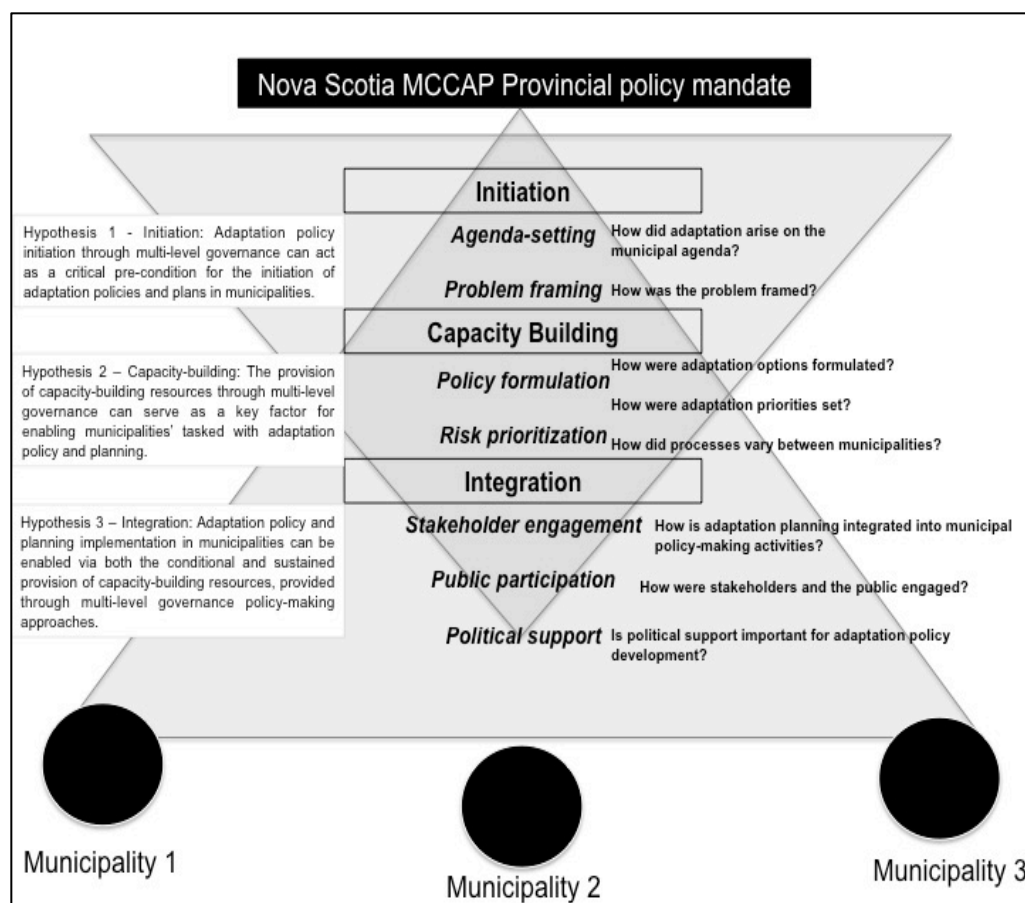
Nova Scotia MCCAP Provincial policy mandate

Initiation

Hypothesis 1 - Initiation: Adaptation policy initiation through multi-level governance can act as a critical pre-condition for the initiation of adaptation policies and plans in municipalities.

Agenda-setting How did adaptation arise on the municipal agenda?

Problem framing How was the problem framed?

Capacity Building

Hypothesis 2 – Capacity-building: The provision of capacity-building resources through multi-level governance can serve as a key factor for enabling municipalities' tasked with adaptation policy and planning.

Policy formulation How were adaptation options formulated?

How were adaptation priorities set?

Risk prioritization How did processes vary between municipalities?

Integration

Hypothesis 3 – Integration: Adaptation policy and planning implementation in municipalities can be enabled via both the conditional and sustained provision of capacity-building resources, provided through multi-level governance policy-making approaches.

Stakeholder engagement How is adaptation planning integrated into municipal policy-making activities?

Public participation How were stakeholders and the public engaged?

Political support Is political support important for adaptation policy development?

Municipality 1

Municipality 2

Municipality 3